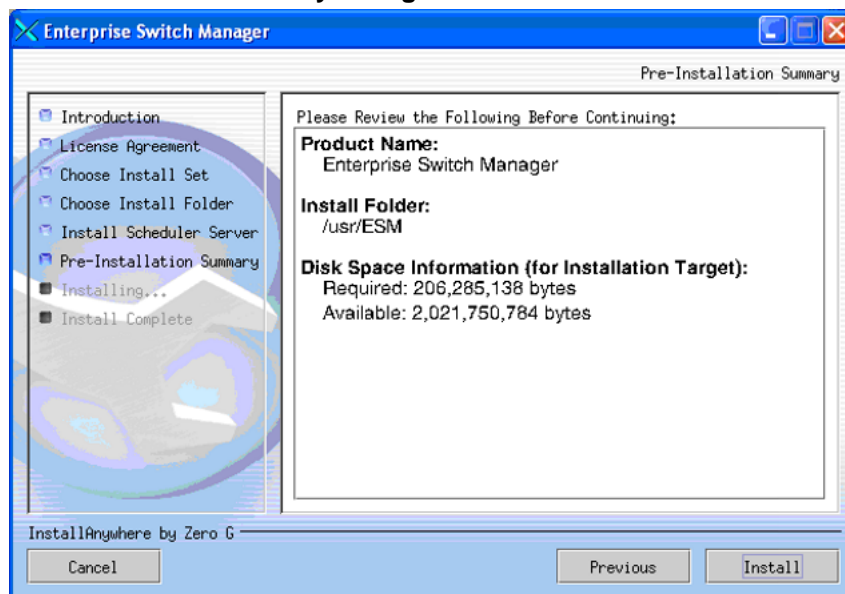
Enterprise Switch Manager

Pre-Installation Summary

Introduction
License Agreement
Choose Install Set
Choose Install Folder
Install Scheduler Server
Pre-Installation Summary
Installing...
Install Complete

Please Review the Following Before Continuing:

Product Name:
Enterprise Switch Manager

Install Folder:
/usr/ESM

Disk Space Information (for Installation Target):
Required: 206,285,138 bytes
Available: 2,021,750,784 bytes

InstallAnywhere by Zero G

Cancel

Previous

Install